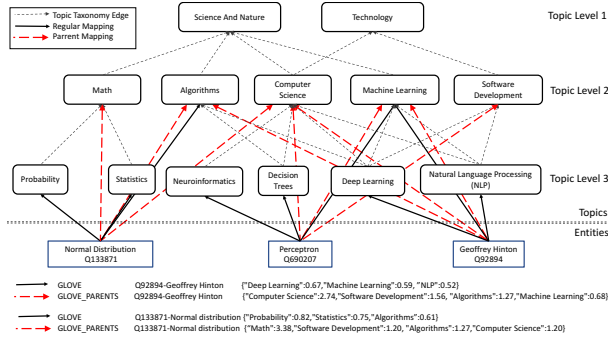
Topic Taxonomy Edge
Regular Mapping
Parrent Mapping

Science And Nature

Technology

Topic Level 1

Math

Algorithms

Computer Science

Machine Learning

Software Development

Topic Level 2

Probability

Statistics

Neuroinformatics

Decision Trees

Deep Learning

Natural Language Processing (NLP)

Topic Level 3

Topics

Entities

Normal Distribution Q133871

Perceptron Q690207

Geoffrey Hinton Q92894

GLOVE Q92894-Geoffrey Hinton {"Deep Learning":0.67,"Machine Learning":0.59, "NLP":0.52}
GLOVE_PARENTS Q92894-Geoffrey Hinton {"Computer Science":2.74,"Software Development":1.56, "Algorithms":1.27,"Machine Learning":0.68}

GLOVE Q133871-Normal distribution {"Probability":0.82,"Statistics":0.75,"Algorithms":0.61}
GLOVE_PARENTS Q133871-Normal distribution {"Math":3.38,"Software Development":1.20, "Algorithms":1.27,"Computer Science":1.20}